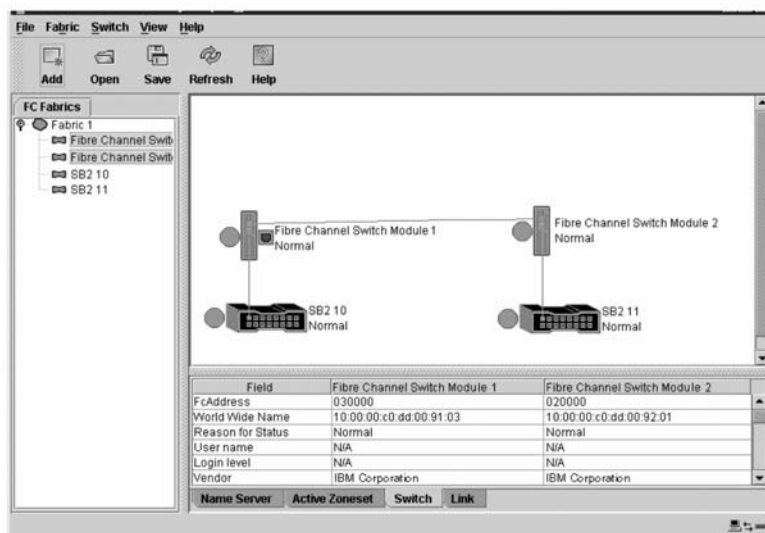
File Fabric Switch View Help

Add Open Save Refresh Help

FC Fabrics

Fabric 1
Fibre Channel Swit
Fibre Channel Swit
SB2 10
SB2 11

Fibre Channel Switch Module 1
Normal

Fibre Channel Switch Module 2
Normal

SB2 10
Normal

SB2 11
Normal

| Field | Fibre Channel Switch Module 1 | Fibre Channel Switch Module 2 |
|---|---|---|
| FcAddress | 030000 | 020000 |
| World Wide Name | 10:00:00:c0:dd:00:91:03 | 10:00:00:c0:dd:00:92:01 |
| Reason for Status | Normal | Normal |
| User name | N/A | N/A |
| Login level | N/A | N/A |
| Vendor | IBM Corporation | IBM Corporation |

Name Server Active Zoneset Switch Link